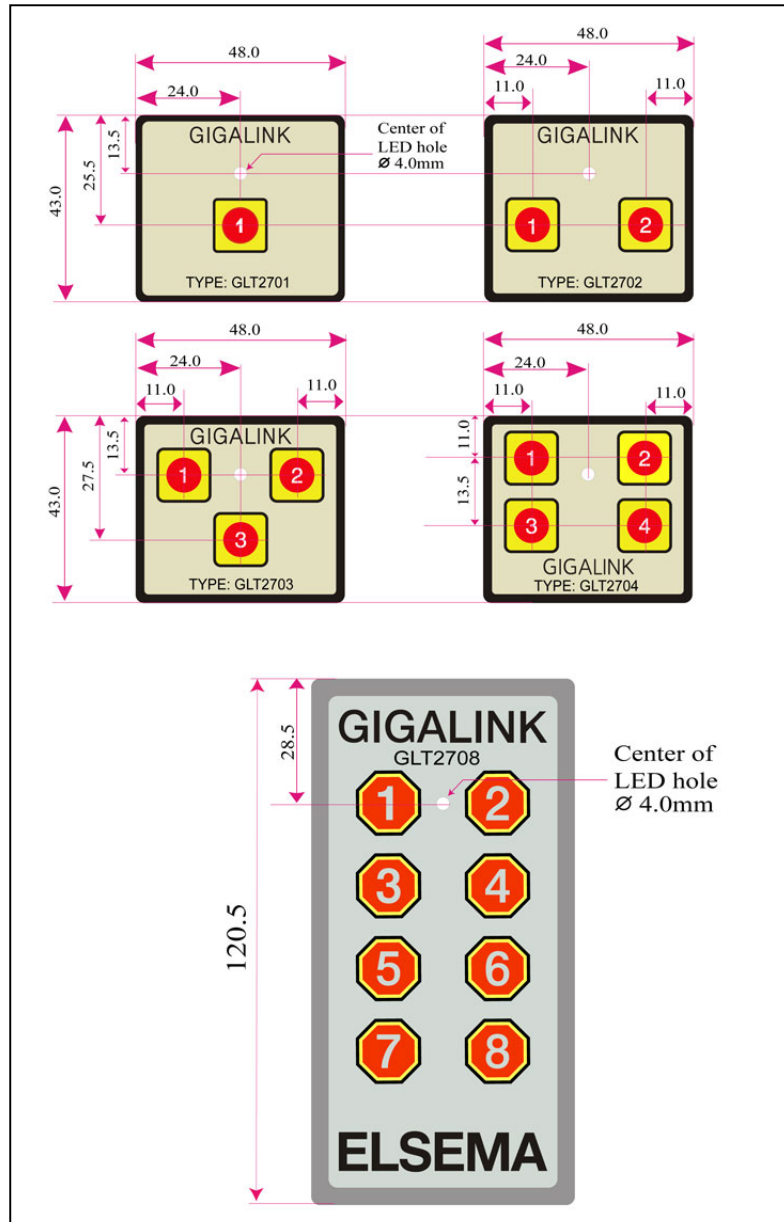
48.0
24.0
13.5
25.5
43.0
GIGALINK
Center of LED hole Ø 4.0mm
1
TYPE: GLT2701

48.0
24.0
11.0
11.0
GIGALINK
1
2
TYPE: GLT2702

48.0
24.0
11.0
11.0
13.5
27.5
43.0
GIGALINK
1
2
3
TYPE: GLT2703

48.0
24.0
11.0
11.0
11.0
13.5
1
2
3
4
GIGALINK
TYPE: GLT2704

28.5
120.5
GIGALINK
GLT2708
Center of LED hole Ø 4.0mm
1
2
3
4
5
6
7
8
ELSEMA